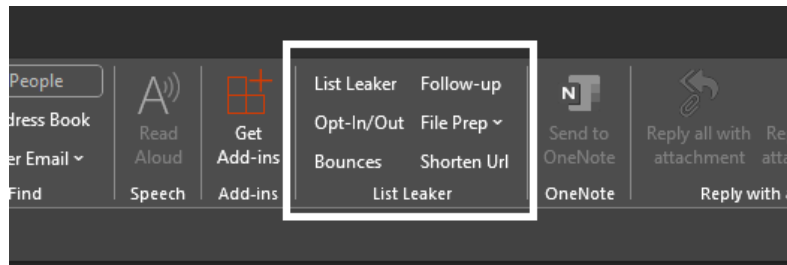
People
dress Book
er Email ˅
Find

Read Aloud
Speech

Get Add-ins
Add-ins

List Leaker
Follow-up
Opt-In/Out
File Prep ˅
Bounces
Shorten Url
List Leaker

Send to OneNote
OneNote

Reply all with attachment
Re
atta
Reply with